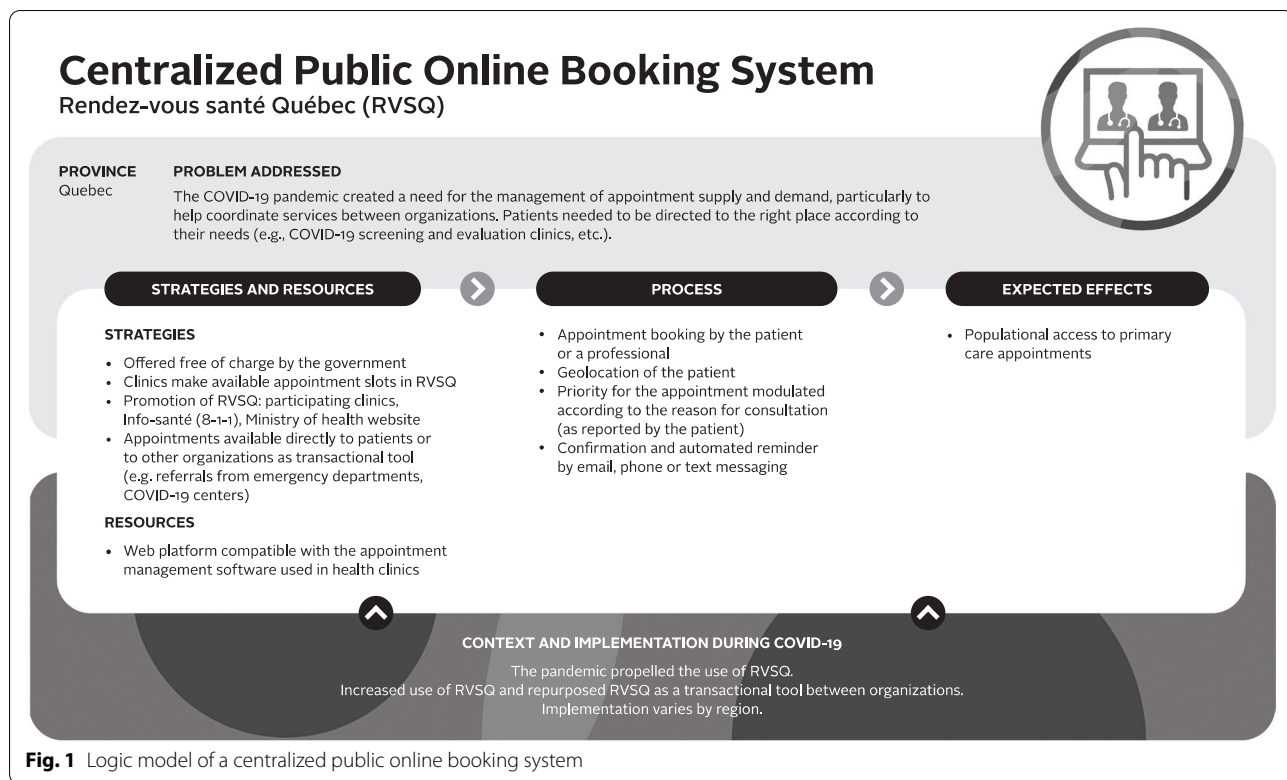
# Centralized Public Online Booking System
Rendez-vous santé Québec (RVSQ)

PROVINCE
Quebec

PROBLEM ADDRESSED
The COVID-19 pandemic created a need for the management of appointment supply and demand, particularly to help coordinate services between organizations. Patients needed to be directed to the right place according to their needs (e.g., COVID-19 screening and evaluation clinics, etc.).

STRATEGIES AND RESOURCES

STRATEGIES
• Offered free of charge by the government
• Clinics make available appointment slots in RVSQ
• Promotion of RVSQ: participating clinics, Info-santé (8-1-1), Ministry of health website
• Appointments available directly to patients or to other organizations as transactional tool (e.g. referrals from emergency departments, COVID-19 centers)

RESOURCES
• Web platform compatible with the appointment management software used in health clinics

PROCESS
• Appointment booking by the patient or a professional
• Geolocation of the patient
• Priority for the appointment modulated according to the reason for consultation (as reported by the patient)
• Confirmation and automated reminder by email, phone or text messaging

EXPECTED EFFECTS
• Populational access to primary care appointments

CONTEXT AND IMPLEMENTATION DURING COVID-19
The pandemic propelled the use of RVSQ.
Increased use of RVSQ and repurposed RVSQ as a transactional tool between organizations.
Implementation varies by region.

**Fig. 1** Logic model of a centralized public online booking system